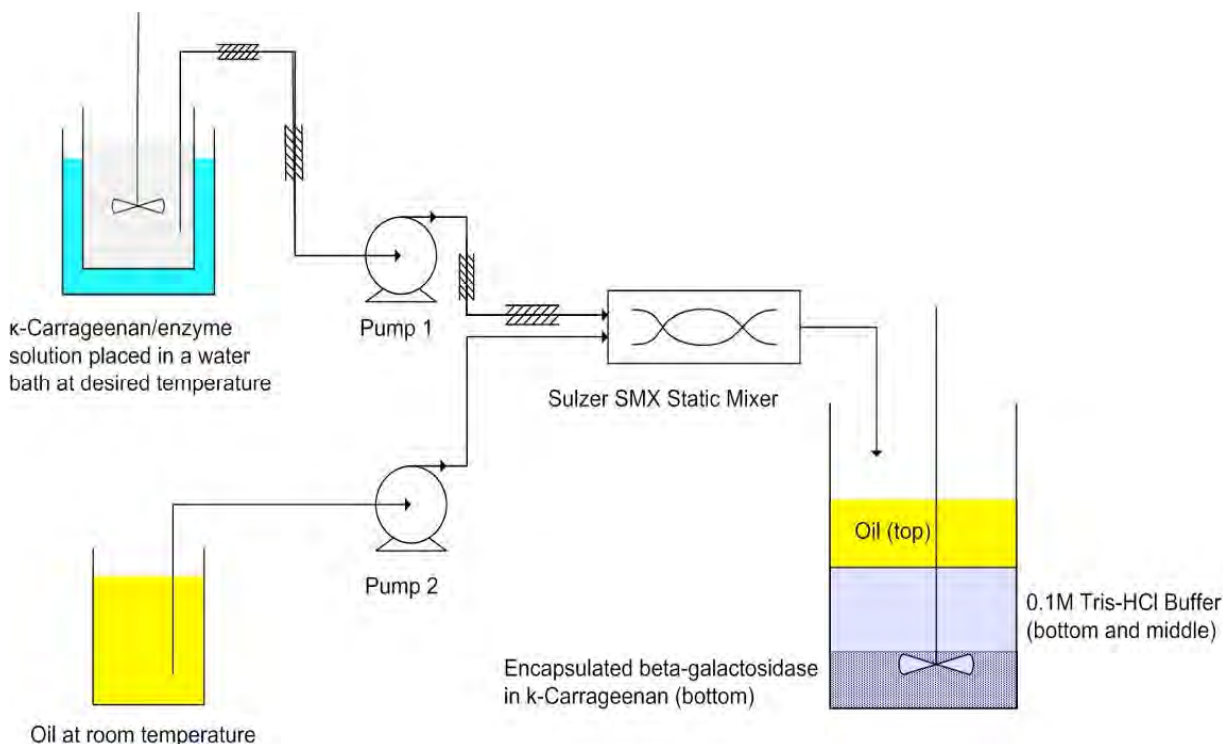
κ-Carrageenan/enzyme solution placed in a water bath at desired temperature

Pump 1

Sulzer SMX Static Mixer

Pump 2

Oil at room temperature

Oil (top)

0.1M Tris-HCl Buffer (bottom and middle)

Encapsulated beta-galactosidase in k-Carrageenan (bottom)